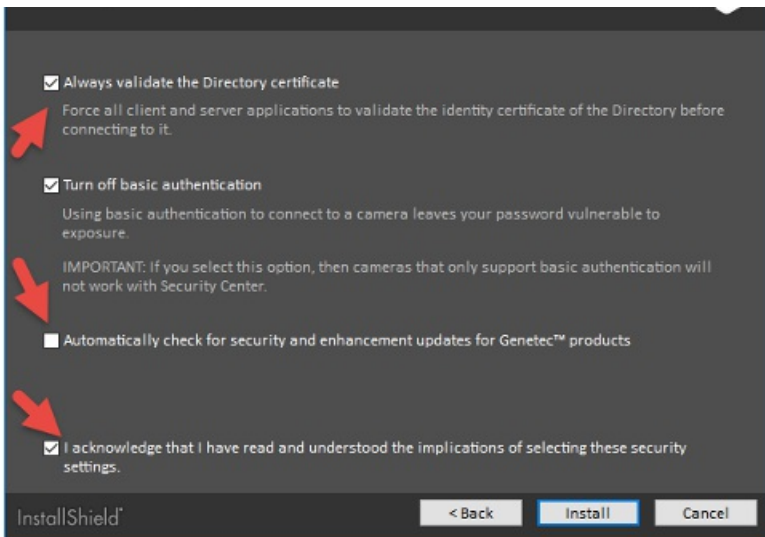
Always validate the Directory certificate

Force all client and server applications to validate the identity certificate of the Directory before connecting to it.

Turn off basic authentication

Using basic authentication to connect to a camera leaves your password vulnerable to exposure.

IMPORTANT: If you select this option, then cameras that only support basic authentication will not work with Security Center.

Automatically check for security and enhancement updates for Genetec™ products

I acknowledge that I have read and understood the implications of selecting these security settings.

InstallShield

< Back

Install

Cancel